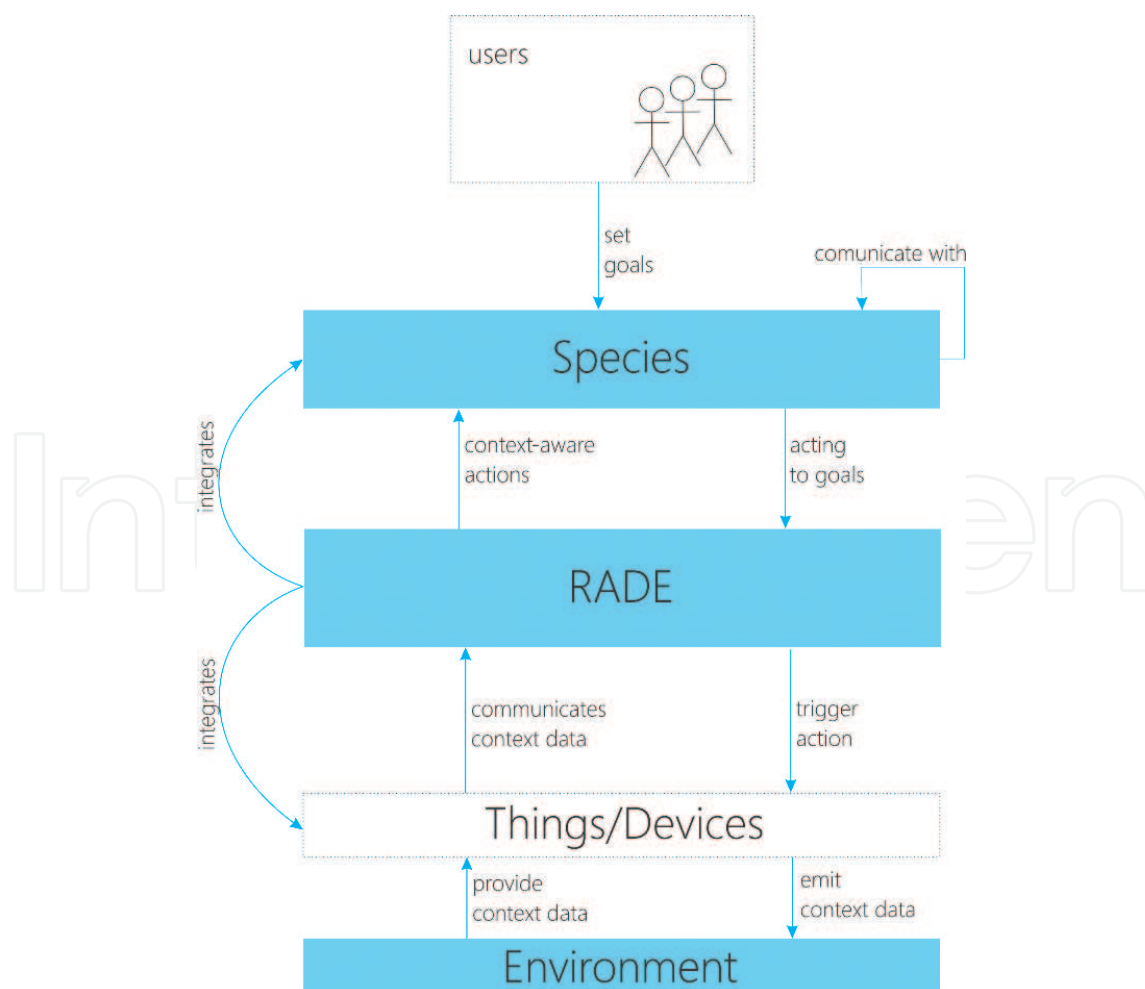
users

set goals

comunicate with

Species

integrates

context-aware actions

acting to goals

RADE

integrates

communicates context data

trigger action

Things/Devices

provide context data

emit context data

Environment